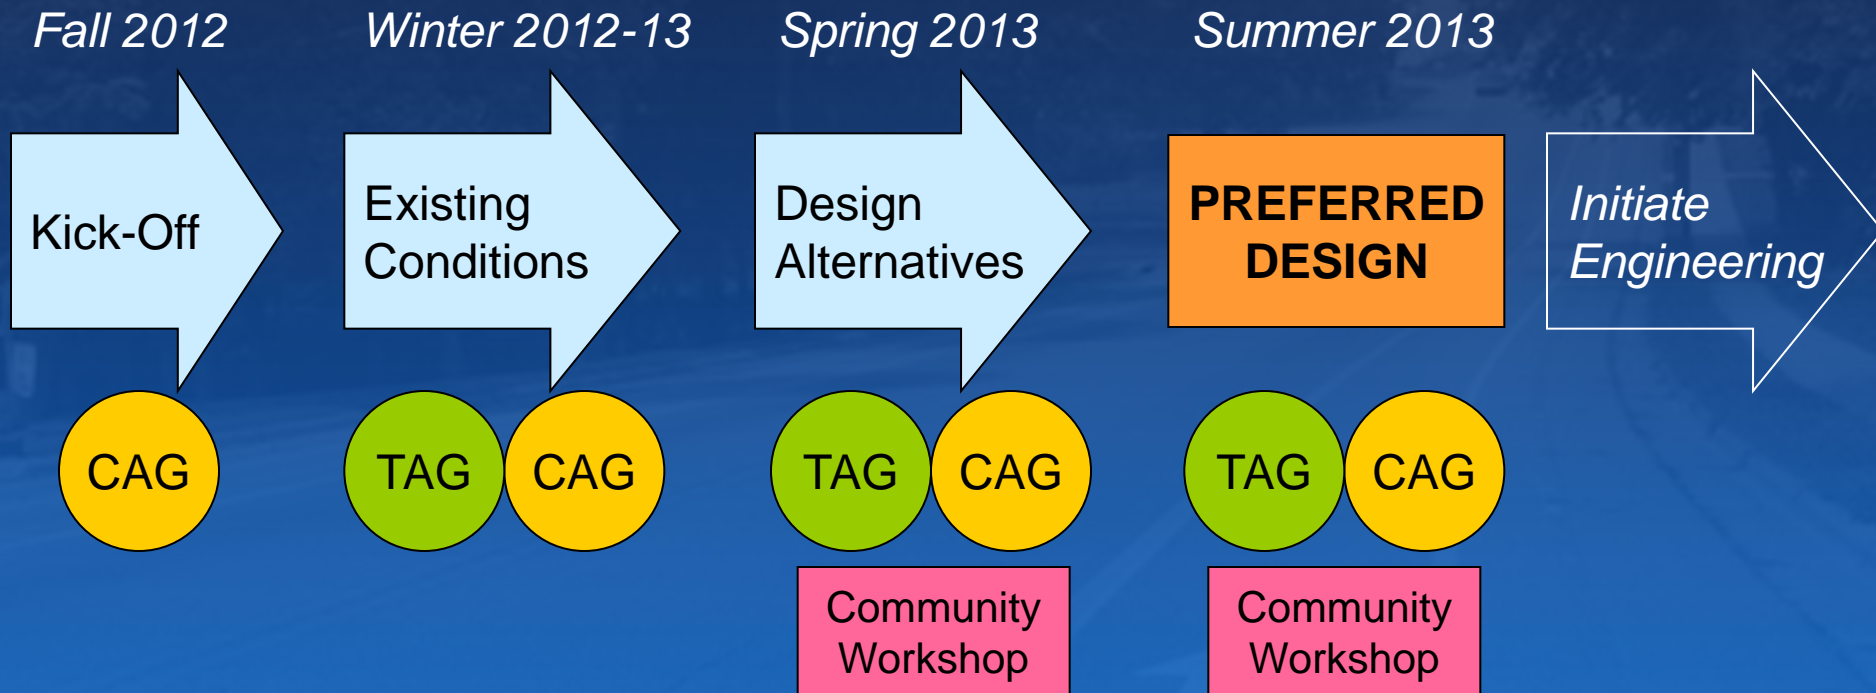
Fall 2012

Kick-Off

CAG

Winter 2012-13

Existing Conditions

TAG CAG

Spring 2013

Design Alternatives

TAG CAG

Community Workshop

Summer 2013

PREFERRED DESIGN

TAG CAG

Community Workshop

Initiate Engineering